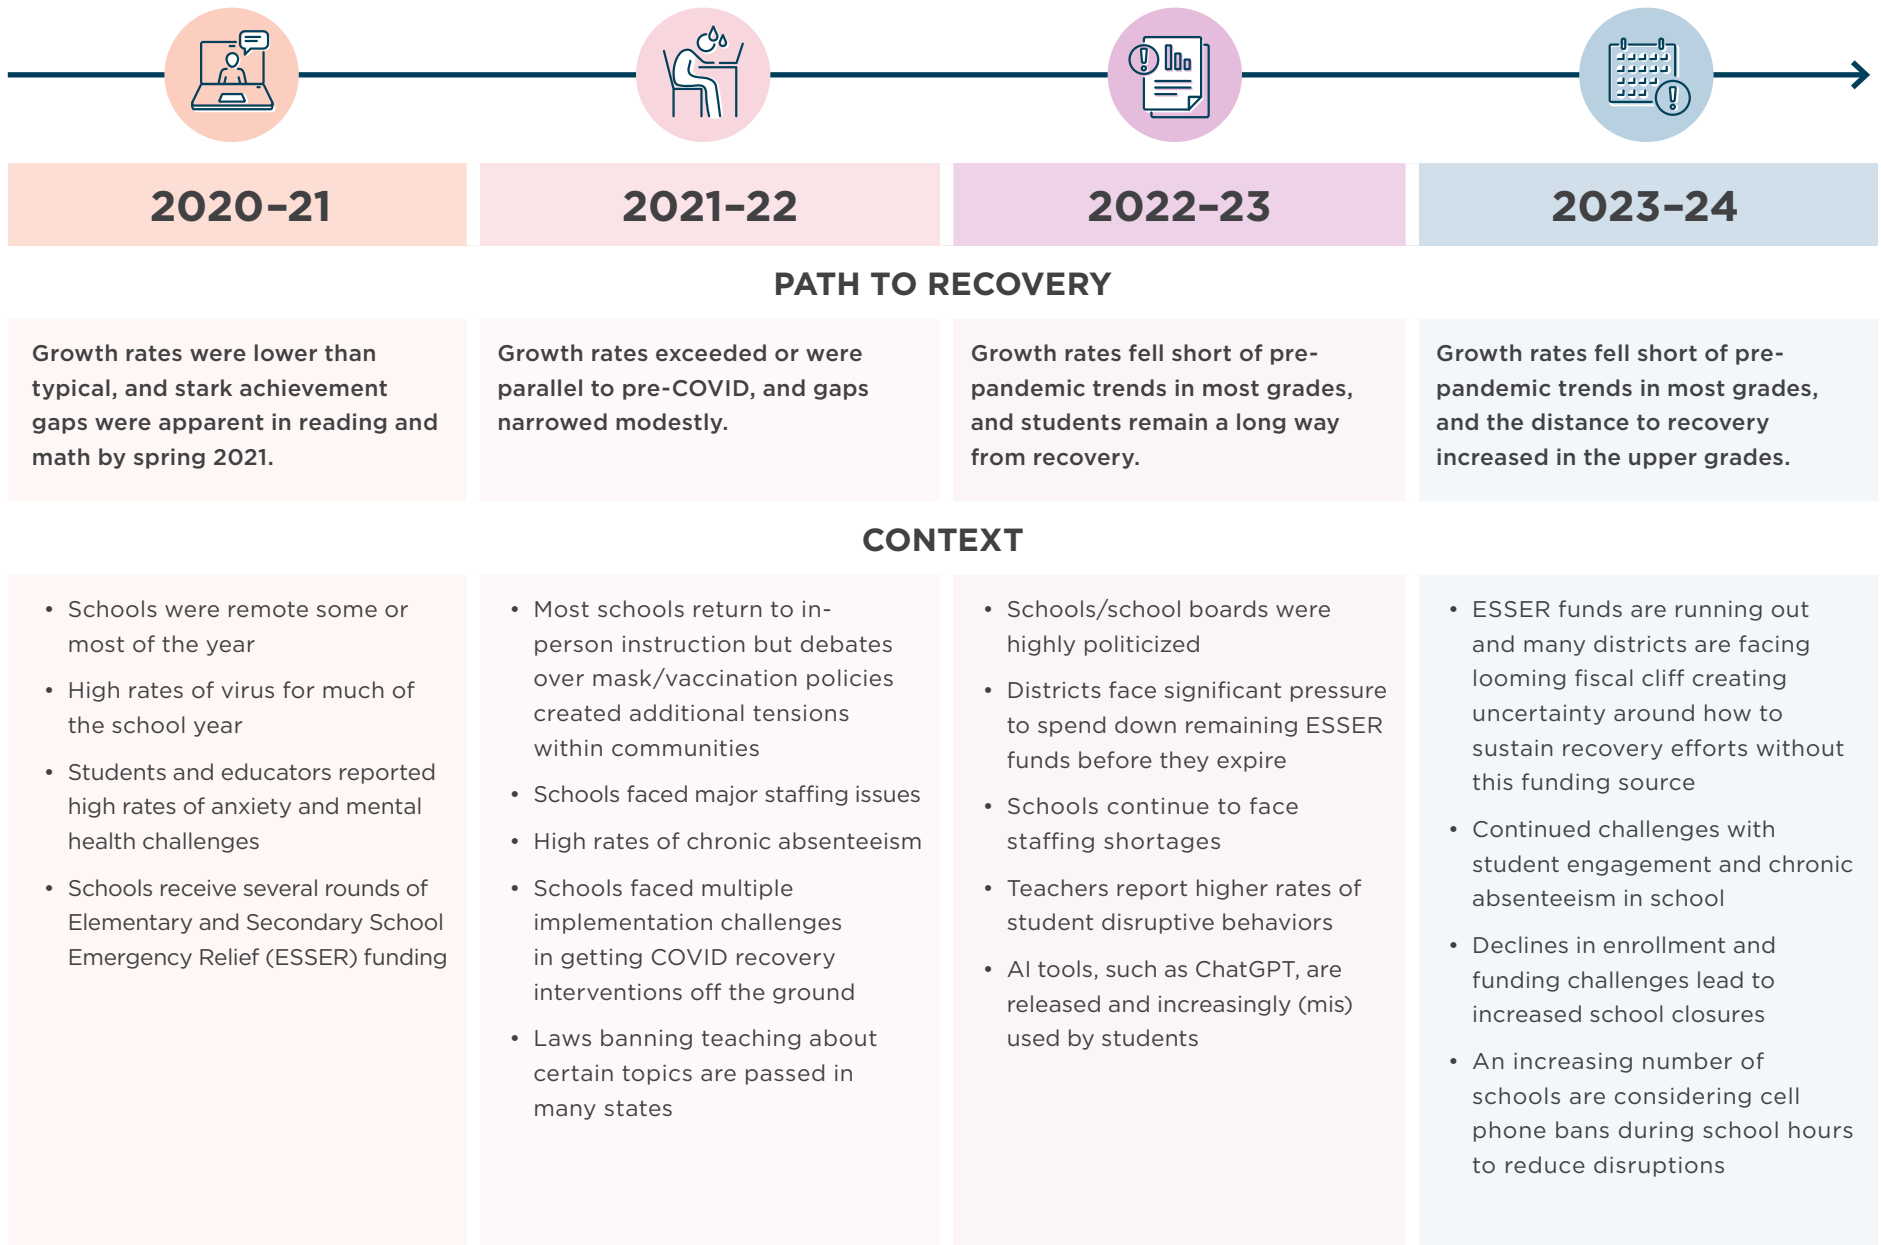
2020–21

2021–22

2022–23

2023–24

PATH TO RECOVERY

Growth rates were lower than typical, and stark achievement gaps were apparent in reading and math by spring 2021.

Growth rates exceeded or were parallel to pre-COVID, and gaps narrowed modestly.

Growth rates fell short of pre-pandemic trends in most grades, and students remain a long way from recovery.

Growth rates fell short of pre-pandemic trends in most grades, and the distance to recovery increased in the upper grades.

CONTEXT

- Schools were remote some or most of the year
- High rates of virus for much of the school year
- Students and educators reported high rates of anxiety and mental health challenges
- Schools receive several rounds of Elementary and Secondary School Emergency Relief (ESSER) funding

- Most schools return to in-person instruction but debates over mask/vaccination policies created additional tensions within communities
- Schools faced major staffing issues
- High rates of chronic absenteeism
- Schools faced multiple implementation challenges in getting COVID recovery interventions off the ground
- Laws banning teaching about certain topics are passed in many states

- Schools/school boards were highly politicized
- Districts face significant pressure to spend down remaining ESSER funds before they expire
- Schools continue to face staffing shortages
- Teachers report higher rates of student disruptive behaviors
- AI tools, such as ChatGPT, are released and increasingly (mis) used by students

- ESSER funds are running out and many districts are facing looming fiscal cliff creating uncertainty around how to sustain recovery efforts without this funding source
- Continued challenges with student engagement and chronic absenteeism in school
- Declines in enrollment and funding challenges lead to increased school closures
- An increasing number of schools are considering cell phone bans during school hours to reduce disruptions